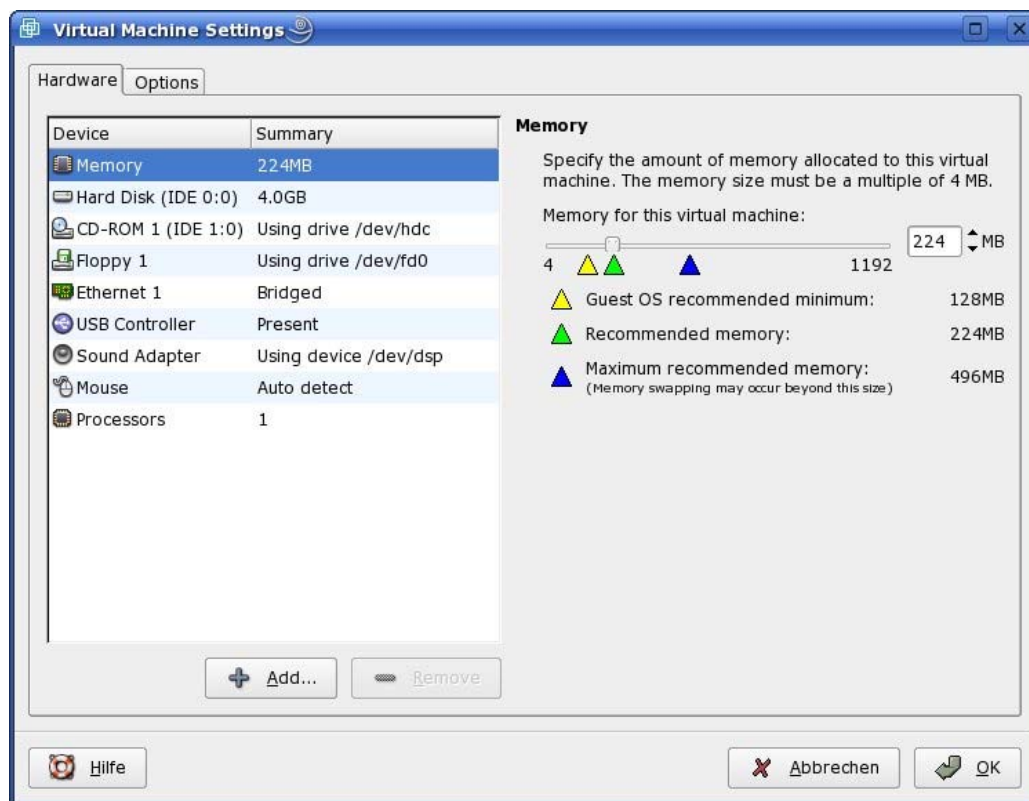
Virtual Machine Settings

Hardware | Options

| Device | Summary |
|---|---|
| Memory | 224MB |
| Hard Disk (IDE 0:0) | 4.0GB |
| CD-ROM 1 (IDE 1:0) | Using drive /dev/hdc |
| Floppy 1 | Using drive /dev/fd0 |
| Ethernet 1 | Bridged |
| USB Controller | Present |
| Sound Adapter | Using device /dev/dsp |
| Mouse | Auto detect |
| Processors | 1 |

Add... Remove

Memory

Specify the amount of memory allocated to this virtual machine. The memory size must be a multiple of 4 MB.

Memory for this virtual machine:

224 MB

4 1192

Guest OS recommended minimum: 128MB

Recommended memory: 224MB

Maximum recommended memory: 496MB
(Memory swapping may occur beyond this size)

Hilfe

Abbrechen OK